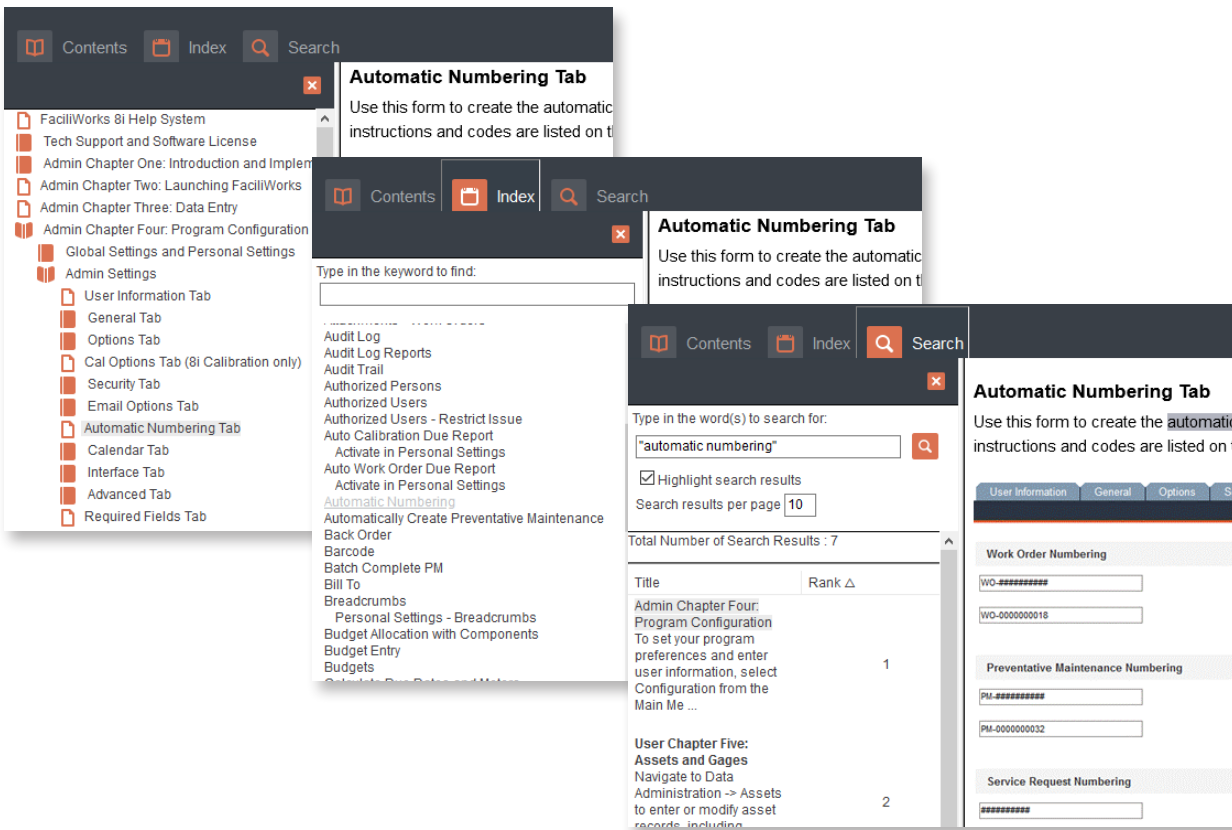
Contents Index Search

Automatic Numbering Tab

Use this form to create the automatic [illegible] instructions and codes are listed on t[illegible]

FaciliWorks 8i Help System
Tech Support and Software License
Admin Chapter One: Introduction and Implem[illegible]
Admin Chapter Two: Launching FaciliWorks
Admin Chapter Three: Data Entry
Admin Chapter Four: Program Configuration
Global Settings and Personal Settings
Admin Settings
User Information Tab
General Tab
Options Tab
Cal Options Tab (8i Calibration only)
Security Tab
Email Options Tab
Automatic Numbering Tab
Calendar Tab
Interface Tab
Advanced Tab
Required Fields Tab

Contents Index Search

Automatic Numbering Tab

Use this form to create the automatic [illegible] instructions and codes are listed on t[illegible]

Type in the keyword to find:

Audit Log
Audit Log Reports
Audit Trail
Authorized Persons
Authorized Users
Authorized Users - Restrict Issue
Auto Calibration Due Report
Activate in Personal Settings
Auto Work Order Due Report
Activate in Personal Settings
Automatic Numbering
Automatically Create Preventative Maintenance
Back Order
Barcode
Batch Complete PM
Bill To
Breadcrumbs
Personal Settings - Breadcrumbs
Budget Allocation with Components
Budget Entry
Budgets

Contents Index Search

Automatic Numbering Tab

Use this form to create the automatic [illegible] instructions and codes are listed on t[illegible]

Type in the word(s) to search for:
"automatic numbering"
Highlight search results
Search results per page 10

Total Number of Search Results : 7

| Title | Rank △ |
|---|---|
| Admin Chapter Four: Program Configuration To set your program preferences and enter user information, select Configuration from the Main Me ... | 1 |
| User Chapter Five: Assets and Gages Navigate to Data Administration -> Assets to enter or modify asset records, including | 2 |

User Information General Options S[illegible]

Work Order Numbering
WO-##########
WO-0000000018

Preventative Maintenance Numbering
PM-##########
PM-0000000032

Service Request Numbering
##########